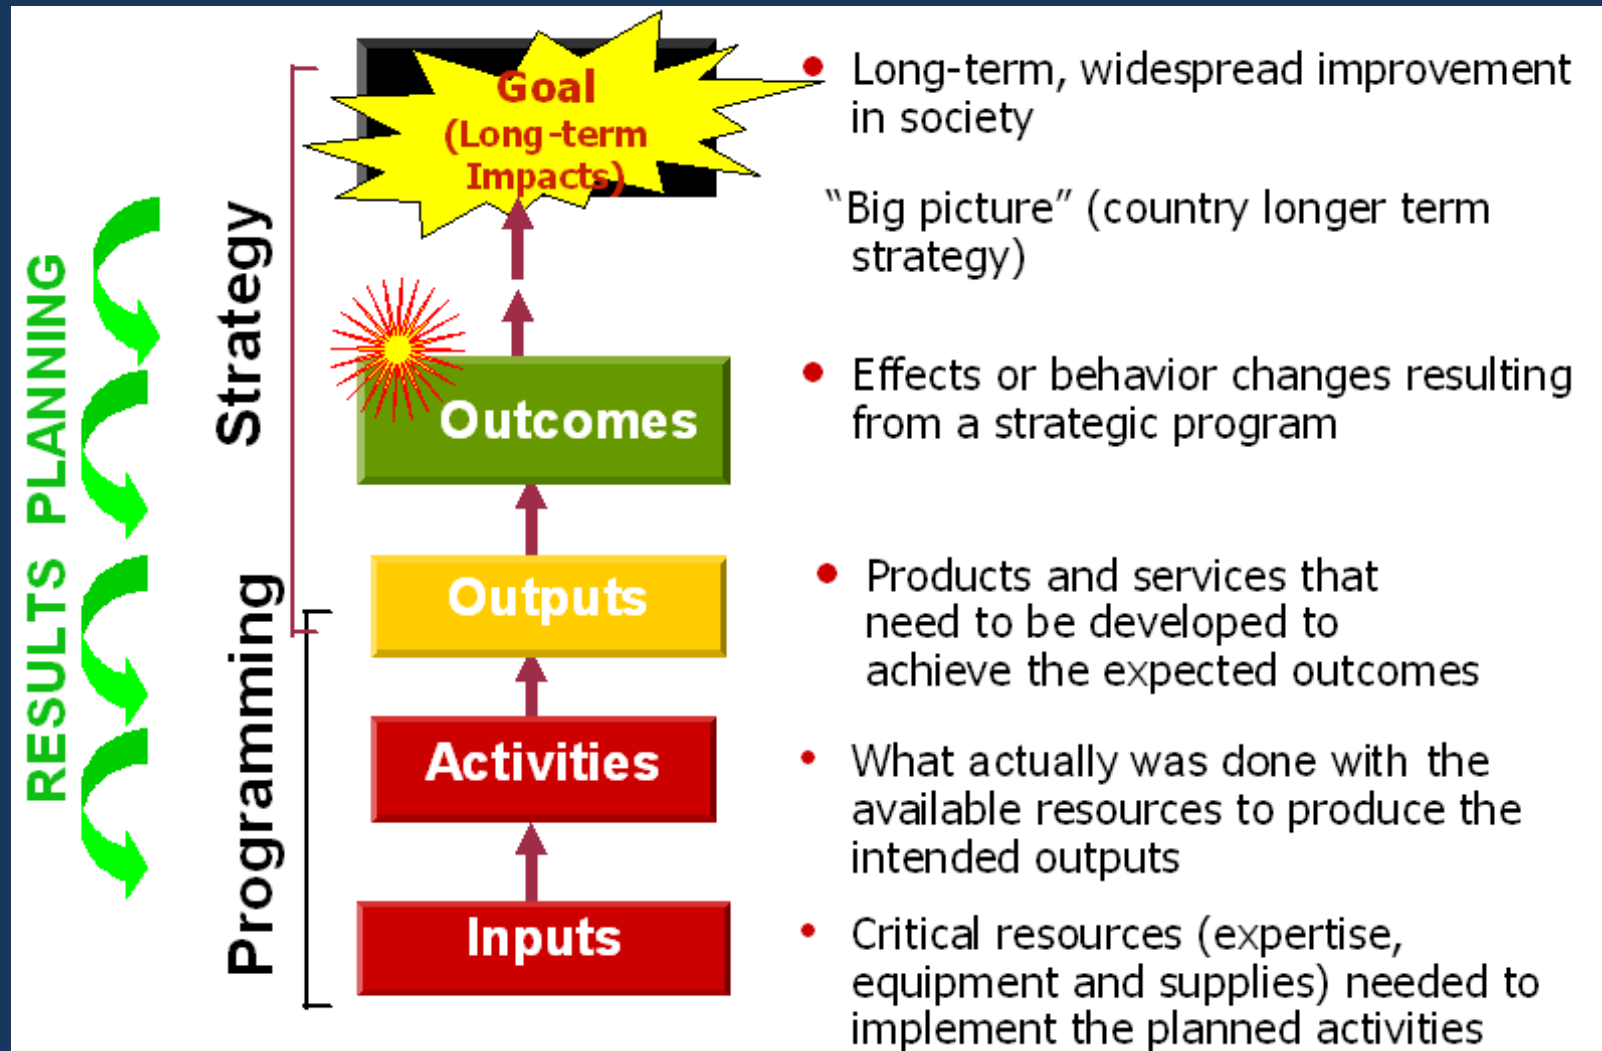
RESULTS PLANNING

Strategy

Programming

Goal (Long-term Impacts)

Outcomes

Outputs

Activities

Inputs

• Long-term, widespread improvement in society

"Big picture" (country longer term strategy)

• Effects or behavior changes resulting from a strategic program

• Products and services that need to be developed to achieve the expected outcomes

• What actually was done with the available resources to produce the intended outputs

• Critical resources (expertise, equipment and supplies) needed to implement the planned activities